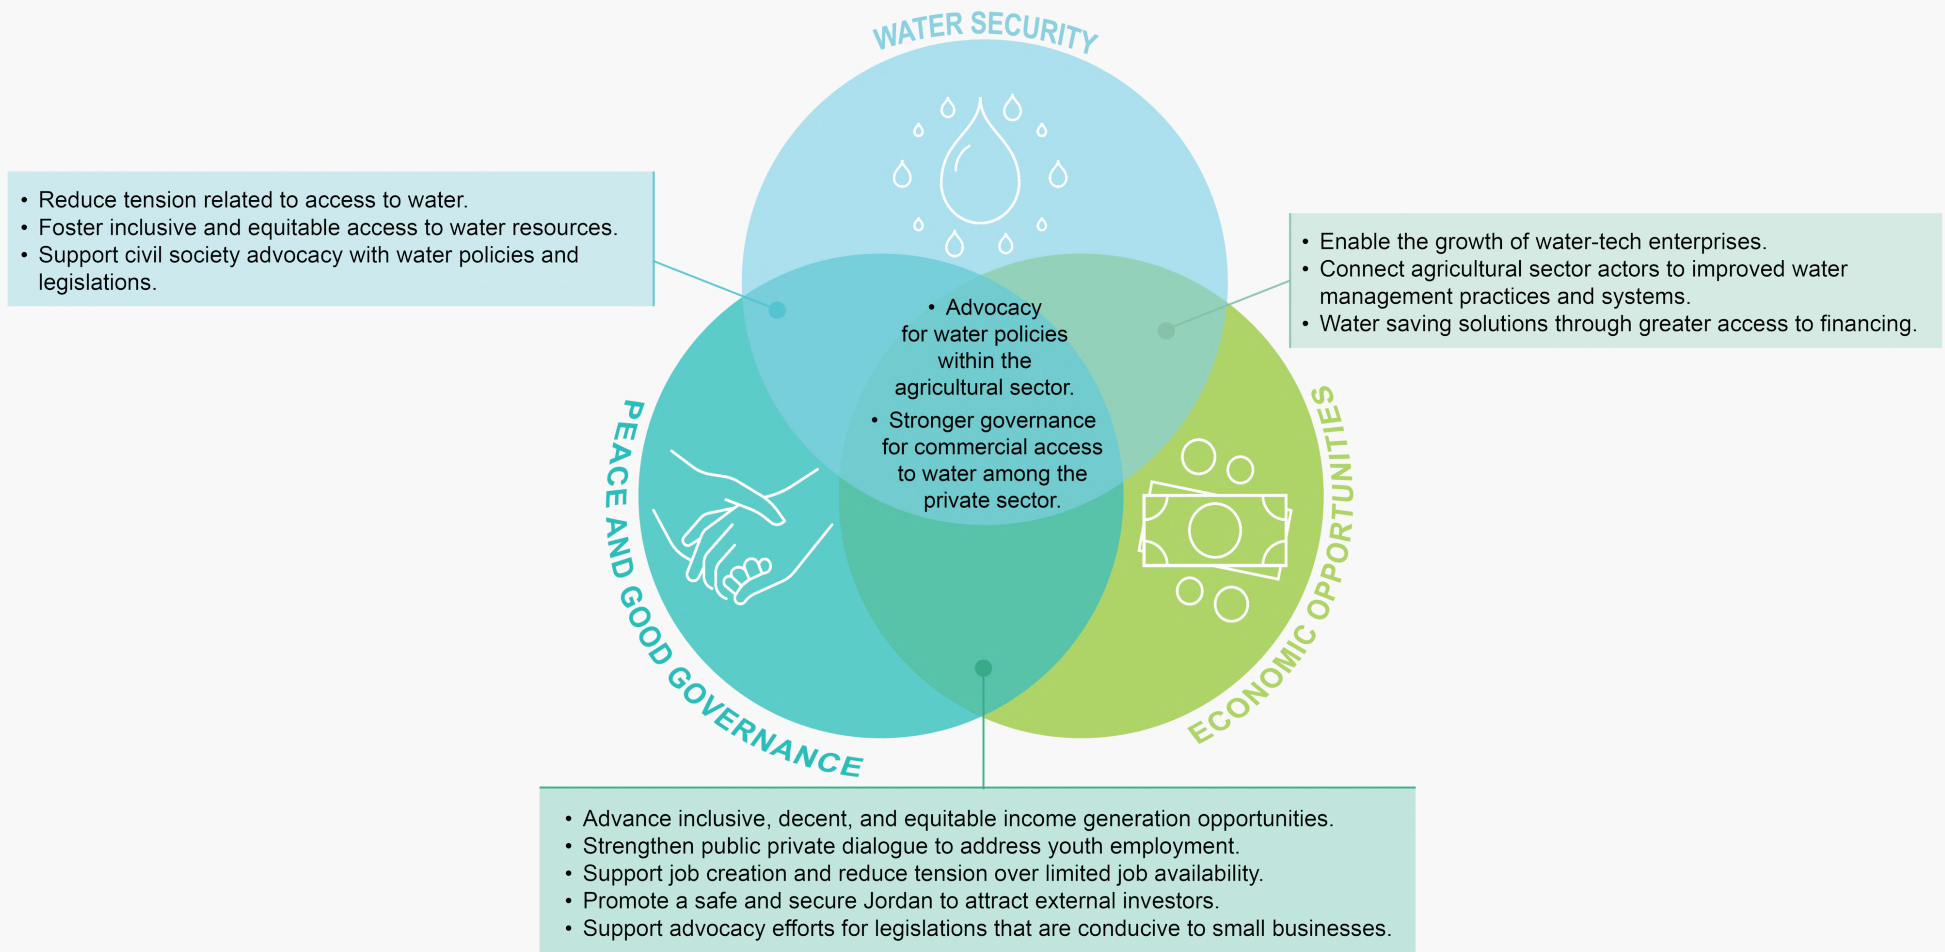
WATER SECURITY

• Reduce tension related to access to water.
• Foster inclusive and equitable access to water resources.
• Support civil society advocacy with water policies and legislations.

• Enable the growth of water-tech enterprises.
• Connect agricultural sector actors to improved water management practices and systems.
• Water saving solutions through greater access to financing.

• Advocacy for water policies within the agricultural sector.
• Stronger governance for commercial access to water among the private sector.

PEACE AND GOOD GOVERNANCE

ECONOMIC OPPORTUNITIES

• Advance inclusive, decent, and equitable income generation opportunities.
• Strengthen public private dialogue to address youth employment.
• Support job creation and reduce tension over limited job availability.
• Promote a safe and secure Jordan to attract external investors.
• Support advocacy efforts for legislations that are conducive to small businesses.